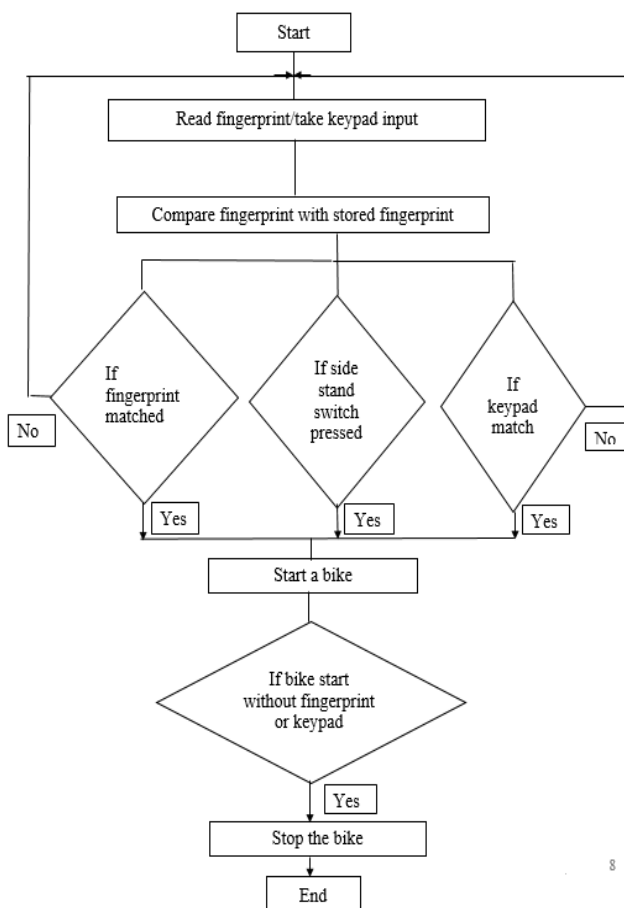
Start

Read fingerprint/take keypad input

Compare fingerprint with stored fingerprint

If fingerprint matched

No

If side stand switch pressed

If keypad match

No

Yes

Yes

Yes

Start a bike

If bike start without fingerprint or keypad

Yes

Stop the bike

End

8